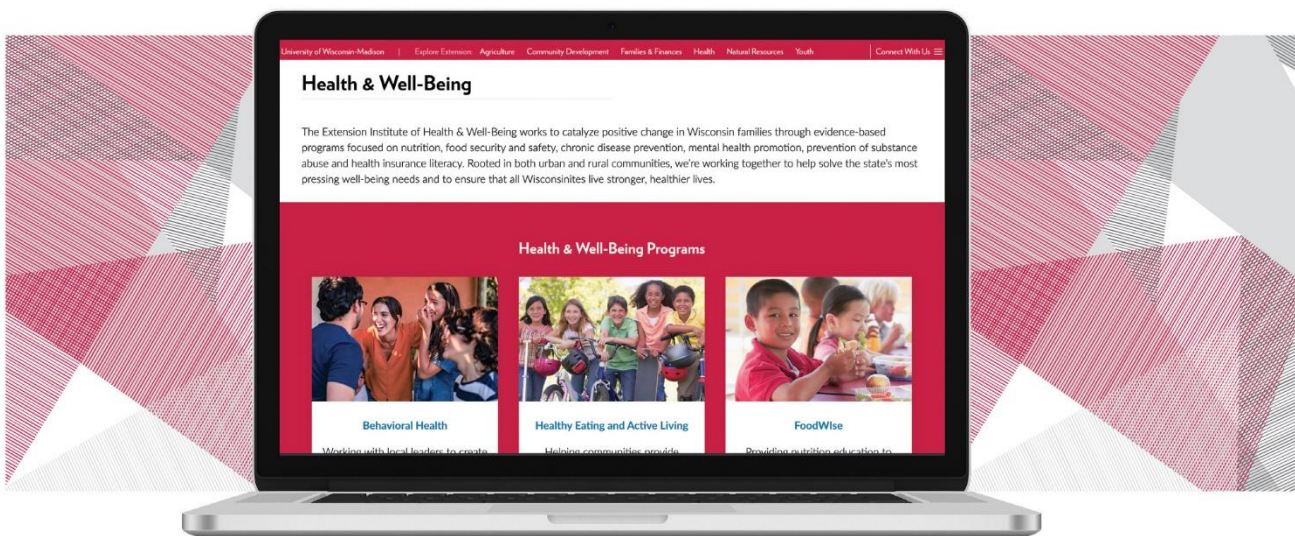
University of Wisconsin-Madison | Explore Extension Agriculture Community Development Families & Finances Health Natural Resources Youth Connect With Us

Health & Well-Being

The Extension Institute of Health & Well-Being works to catalyze positive change in Wisconsin families through evidence-based programs focused on nutrition, food security and safety, chronic disease prevention, mental health promotion, prevention of substance abuse and health insurance literacy. Rooted in both urban and rural communities, we're working together to help solve the state's most pressing well-being needs and to ensure that all Wisconsinites live stronger, healthier lives.

Health & Well-Being Programs

Behavioral Health

Working with local leaders to create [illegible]

Healthy Eating and Active Living

Helping communities provide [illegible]

FoodWIse

Providing nutrition education to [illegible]